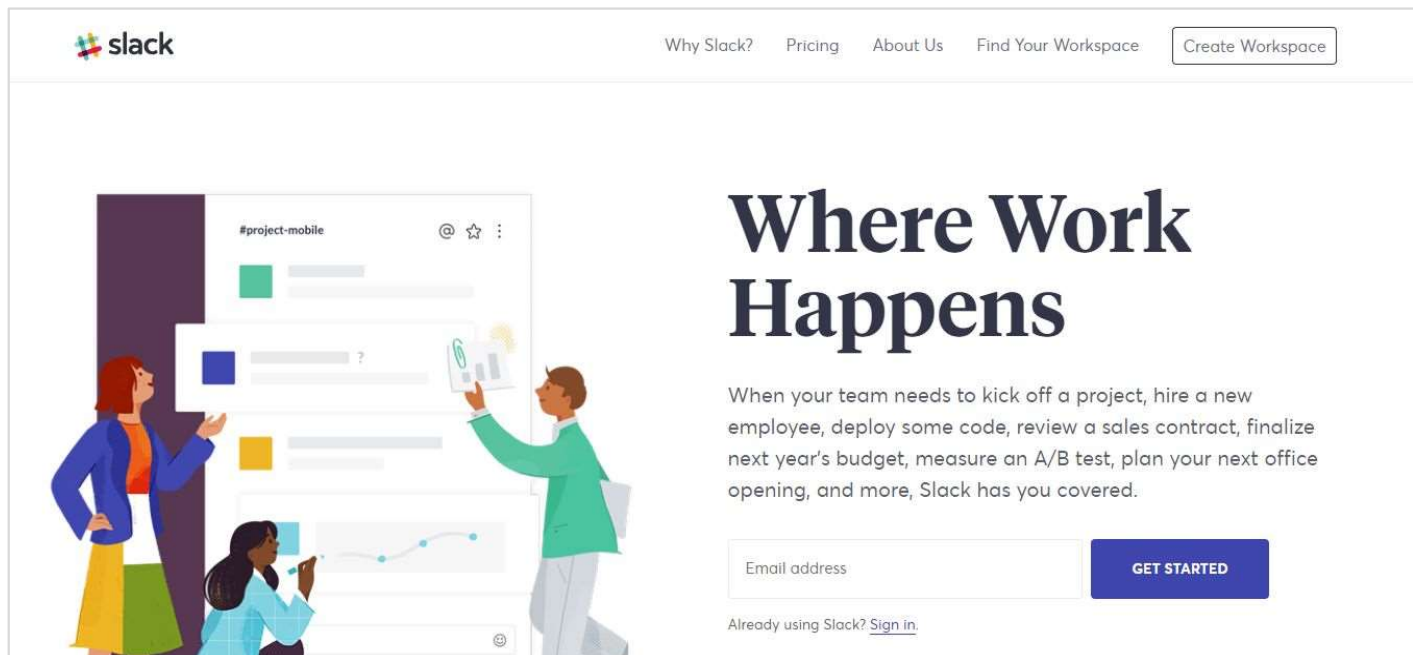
slack

Why Slack? Pricing About Us Find Your Workspace Create Workspace

#project-mobile

?

Where Work Happens

When your team needs to kick off a project, hire a new employee, deploy some code, review a sales contract, finalize next year's budget, measure an A/B test, plan your next office opening, and more, Slack has you covered.

Email address

GET STARTED

Already using Slack? Sign in.